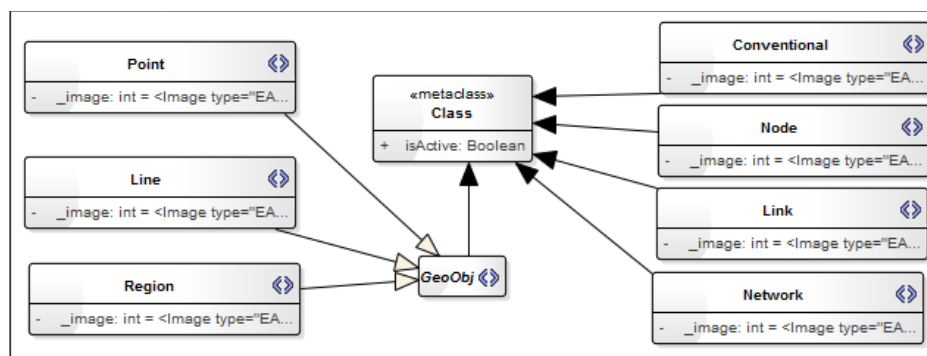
Point
- _image: int = <Image type="EA...

Line
- _image: int = <Image type="EA...

Region
- _image: int = <Image type="EA...

«metaclass»
Class
+ isActive: Boolean

GeoObj

Conventional
- _image: int = <Image type="EA...

Node
- _image: int = <Image type="EA...

Link
- _image: int = <Image type="EA...

Network
- _image: int = <Image type="EA...